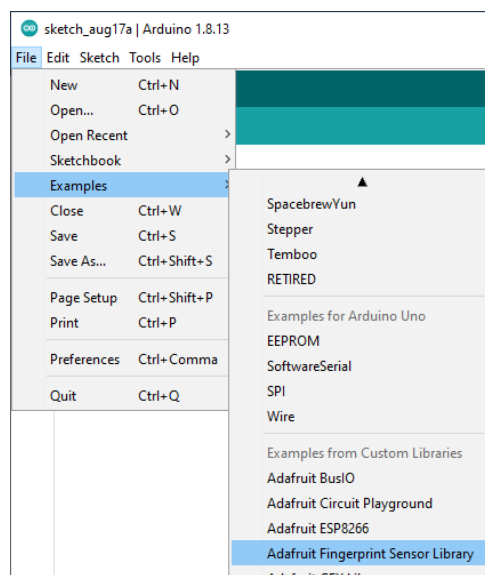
sketch_aug17a | Arduino 1.8.13
File Edit Sketch Tools Help
New Ctrl+N
Open... Ctrl+O
Open Recent
Sketchbook
Examples
Close Ctrl+W
Save Ctrl+S
Save As... Ctrl+Shift+S
Page Setup Ctrl+Shift+P
Print Ctrl+P
Preferences Ctrl+Comma
Quit Ctrl+Q

▲
SpacebrewYun
Stepper
Temboo
RETIRED
Examples for Arduino Uno
EEPROM
SoftwareSerial
SPI
Wire
Examples from Custom Libraries
Adafruit BusIO
Adafruit Circuit Playground
Adafruit ESP8266
Adafruit Fingerprint Sensor Library
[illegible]